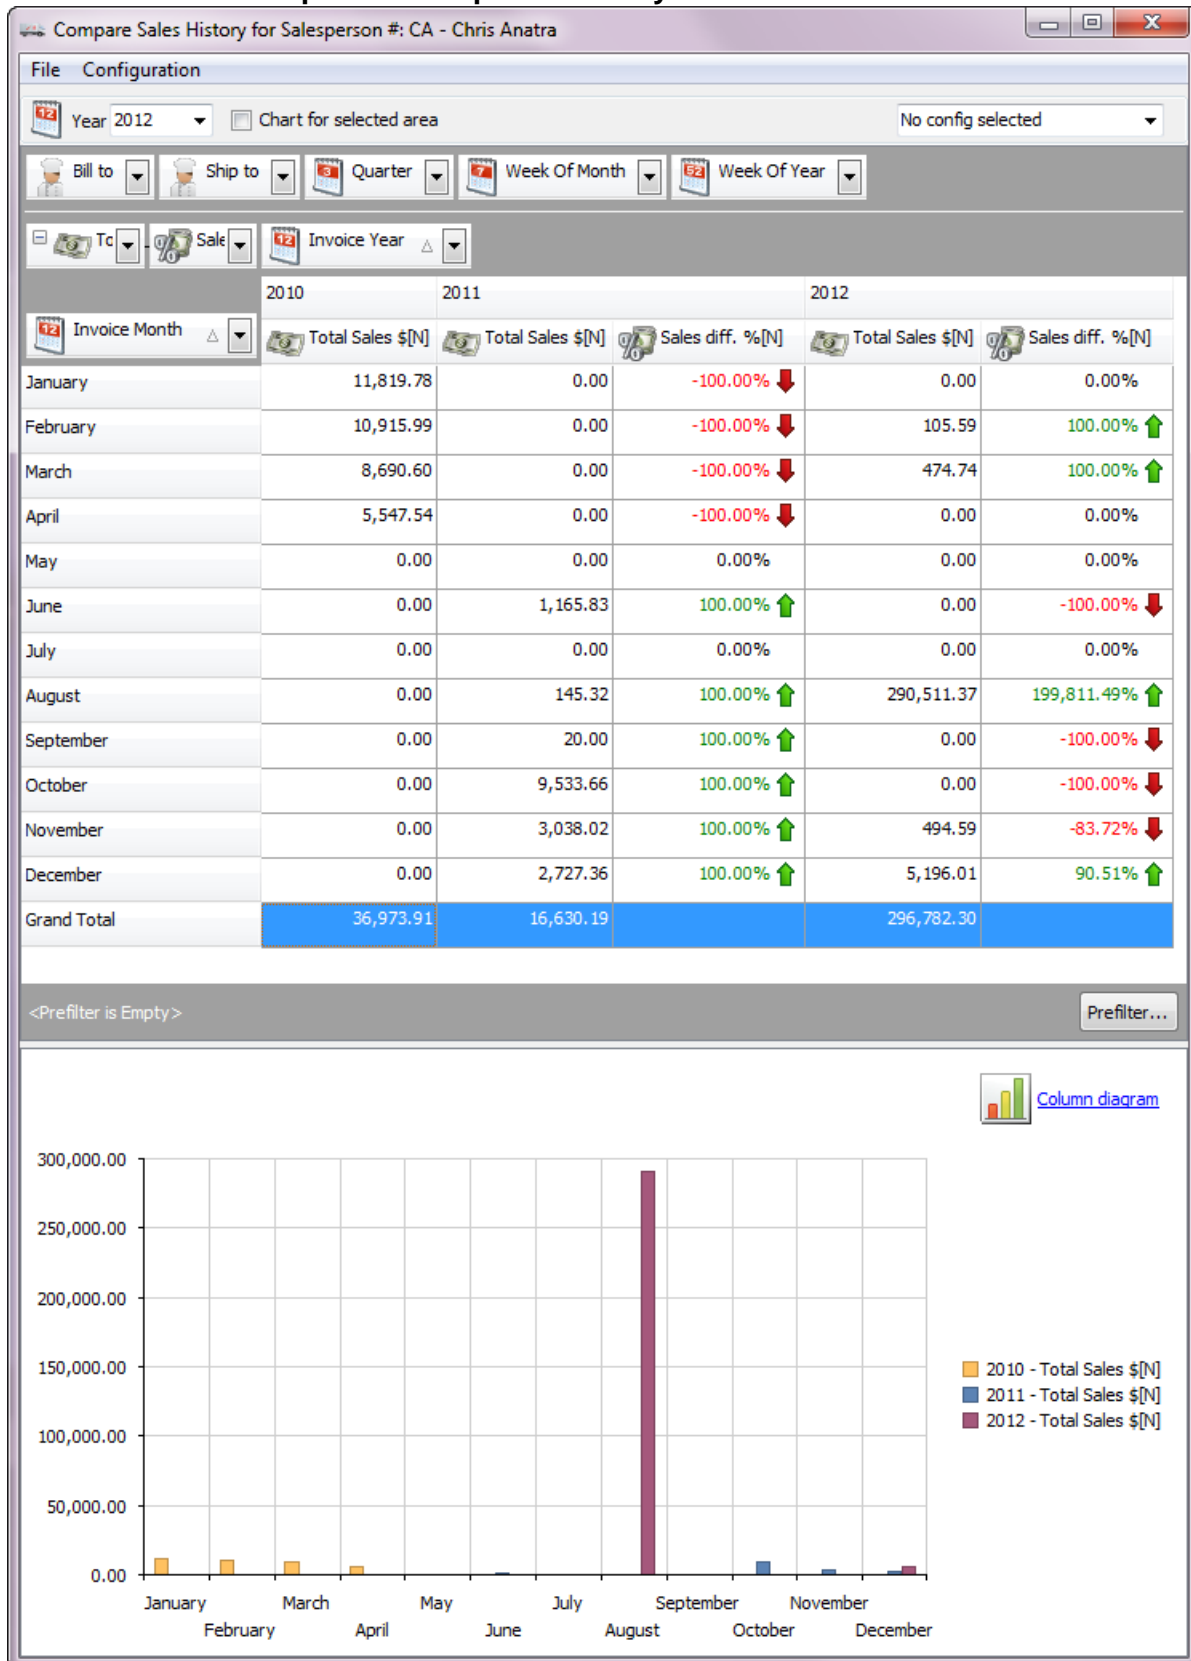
Compare Sales History for Salesperson #: CA - Chris Anatra

File Configuration

Year 2012 Chart for selected area No config selected

Bill to Ship to Quarter Week Of Month Week Of Year

To Sale Invoice Year

| Invoice Month | 2010 Total Sales $[N] | 2011 Total Sales $[N] | 2011 Sales diff. %[N] | 2012 Total Sales $[N] | 2012 Sales diff. %[N] |
|---|---|---|---|---|---|
| January | 11,819.78 | 0.00 | -100.00% | 0.00 | 0.00% |
| February | 10,915.99 | 0.00 | -100.00% | 105.59 | 100.00% |
| March | 8,690.60 | 0.00 | -100.00% | 474.74 | 100.00% |
| April | 5,547.54 | 0.00 | -100.00% | 0.00 | 0.00% |
| May | 0.00 | 0.00 | 0.00% | 0.00 | 0.00% |
| June | 0.00 | 1,165.83 | 100.00% | 0.00 | -100.00% |
| July | 0.00 | 0.00 | 0.00% | 0.00 | 0.00% |
| August | 0.00 | 145.32 | 100.00% | 290,511.37 | 199,811.49% |
| September | 0.00 | 20.00 | 100.00% | 0.00 | -100.00% |
| October | 0.00 | 9,533.66 | 100.00% | 0.00 | -100.00% |
| November | 0.00 | 3,038.02 | 100.00% | 494.59 | -83.72% |
| December | 0.00 | 2,727.36 | 100.00% | 5,196.01 | 90.51% |
| Grand Total | 36,973.91 | 16,630.19 | | 296,782.30 | |

<Prefilter is Empty> Prefilter...

Column diagram

300,000.00
250,000.00
200,000.00
150,000.00
100,000.00
50,000.00
0.00

January February March April May June July August September October November December

2010 - Total Sales $[N]
2011 - Total Sales $[N]
2012 - Total Sales $[N]